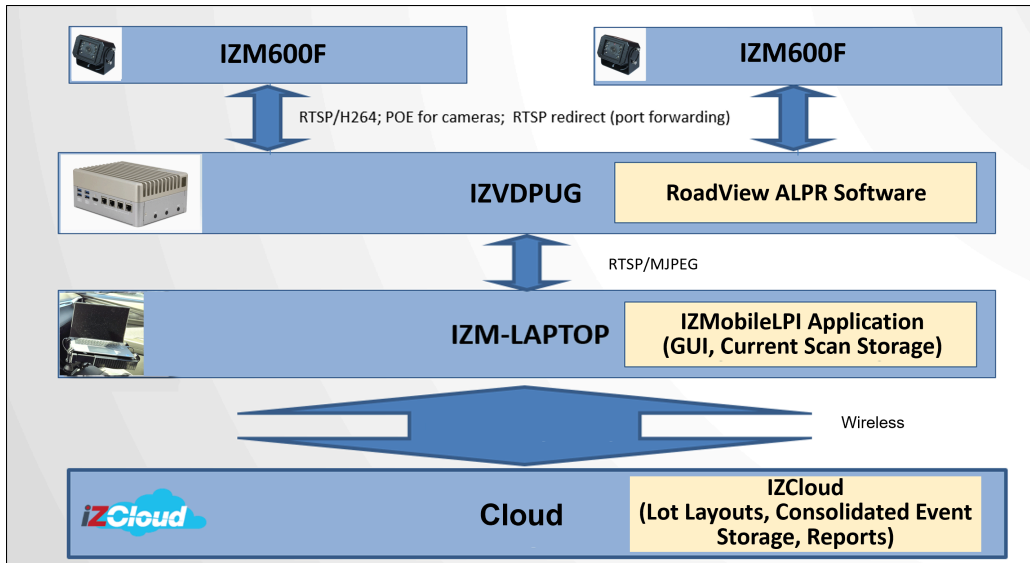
IZM600F

IZM600F

RTSP/H264; POE for cameras; RTSP redirect (port forwarding)

IZVDPUG

RoadView ALPR Software

RTSP/MJPEG

IZM-LAPTOP

IZMobileLPI Application (GUI, Current Scan Storage)

Wireless

iZCloud

Cloud

IZCloud (Lot Layouts, Consolidated Event Storage, Reports)